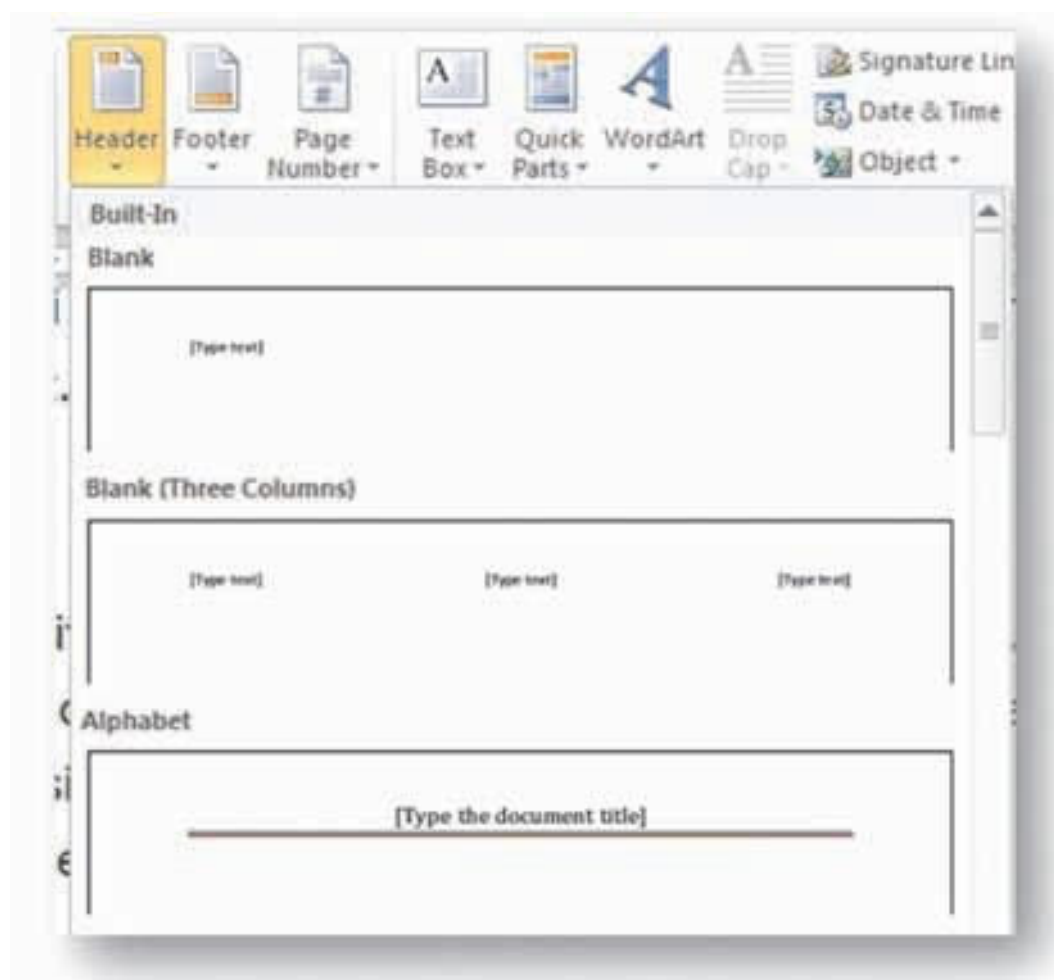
Header Footer Page Number Text Box Quick Parts WordArt Drop Cap Signature Lin Date & Time Object

Built-In

Blank

[Type text]

Blank (Three Columns)

[Type text] [Type text] [Type text]

Alphabet

[Type the document title]